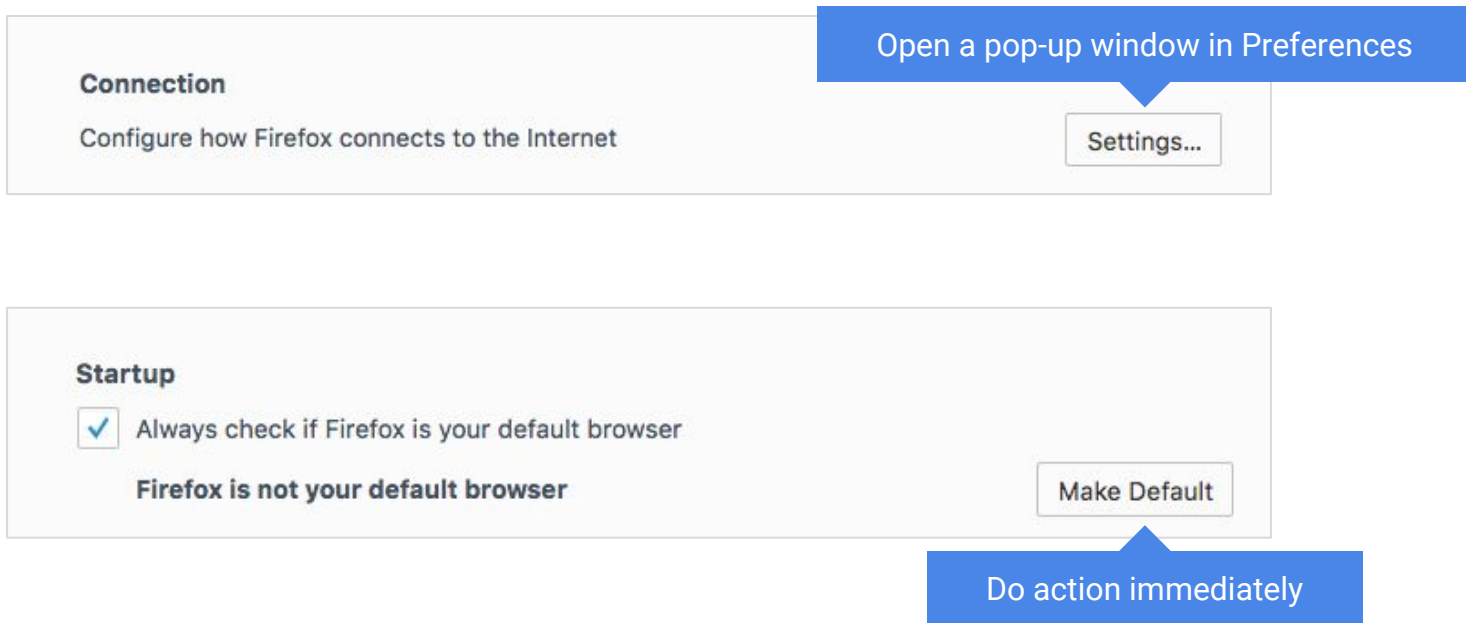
Open a pop-up window in Preferences

Connection

Configure how Firefox connects to the Internet

Settings…

Startup

Always check if Firefox is your default browser

Firefox is not your default browser

Make Default

Do action immediately